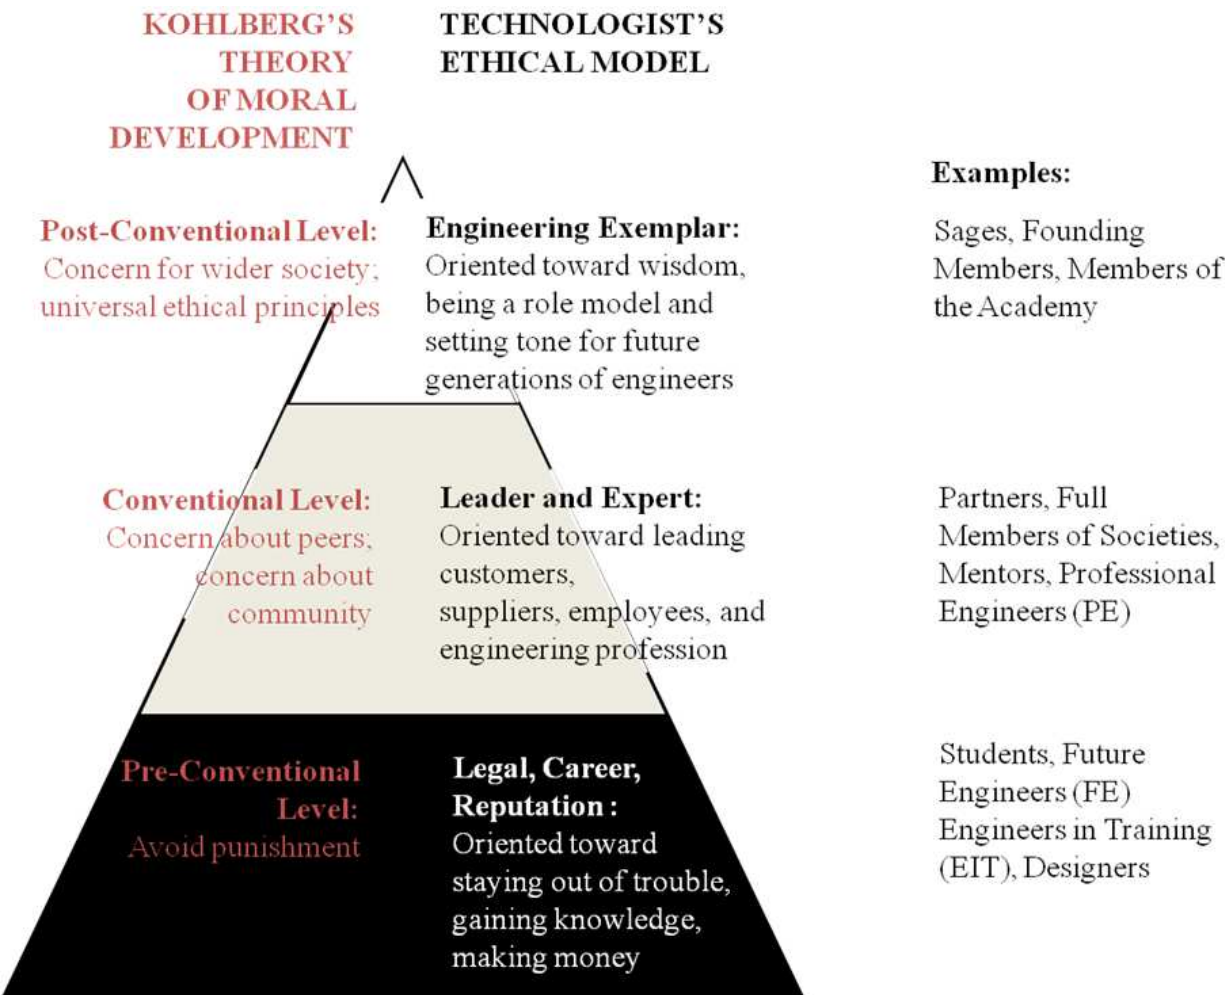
KOHLBERG'S THEORY OF MORAL DEVELOPMENT

TECHNOLOGIST'S ETHICAL MODEL

Examples:

Post-Conventional Level: Concern for wider society; universal ethical principles

Engineering Exemplar: Oriented toward wisdom, being a role model and setting tone for future generations of engineers

Sages, Founding Members, Members of the Academy

Conventional Level: Concern about peers; concern about community

Leader and Expert: Oriented toward leading customers, suppliers, employees, and engineering profession

Partners, Full Members of Societies, Mentors, Professional Engineers (PE)

Pre-Conventional Level: Avoid punishment

Legal, Career, Reputation : Oriented toward staying out of trouble, gaining knowledge, making money

Students, Future Engineers (FE) Engineers in Training (EIT), Designers